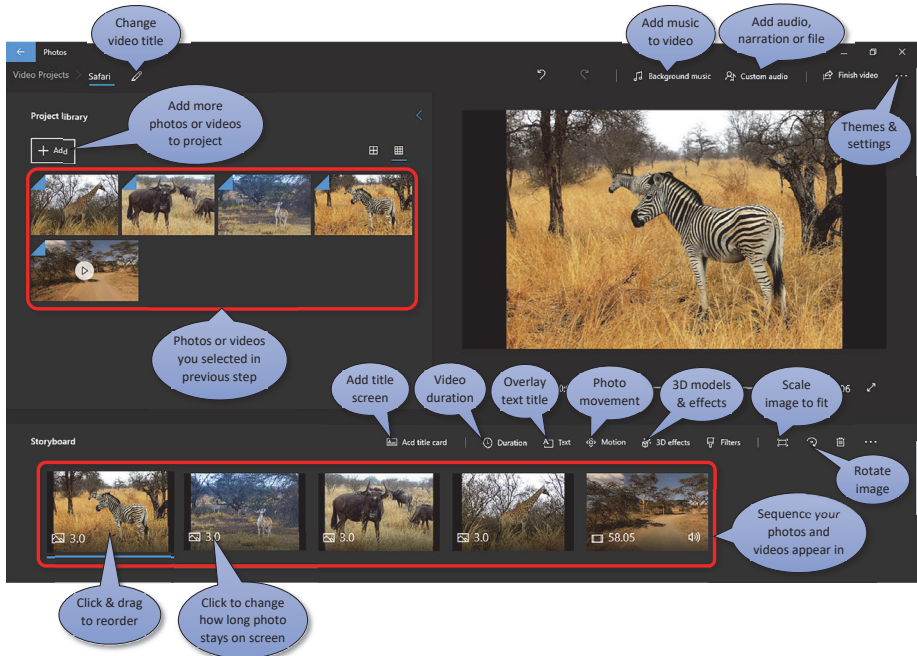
Change video title

Add music to video

Add audio, narration or file

Photos

Video Projects > Safari

Background music

Custom audio

Finish video

Themes & settings

Project library

Add more photos or videos to project

+ Add

Photos or videos you selected in previous step

Add title screen

Video duration

Overlay text title

Photo movement

3D models & effects

Scale image to fit

Storyboard

Add title card

Duration

Text

Motion

3D effects

Filters

Rotate image

3.0

3.0

3.0

3.0

58.05

Sequence your photos and videos appear in

Click & drag to reorder

Click to change how long photo stays on screen